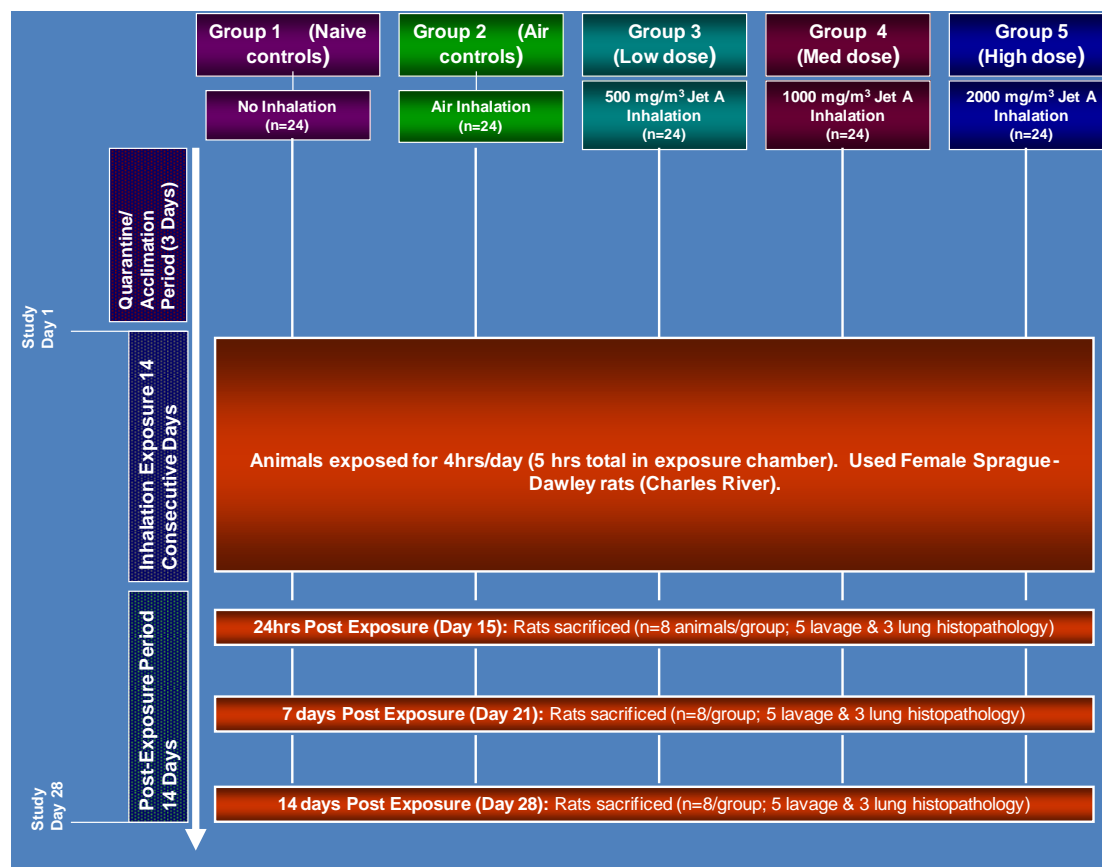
Group 1 (Naive controls)

No Inhalation (n=24)

Group 2 (Air controls)

Air Inhalation (n=24)

Group 3 (Low dose)

500 mg/m$^3$ Jet A Inhalation (n=24)

Group 4 (Med dose)

1000 mg/m$^3$ Jet A Inhalation (n=24)

Group 5 (High dose)

2000 mg/m$^3$ Jet A Inhalation (n=24)

Quarantine/ Acclimation Period (3 Days)

Study Day 1

Inhalation Exposure 14 Consecutive Days

Animals exposed for 4hrs/day (5 hrs total in exposure chamber). Used Female Sprague-Dawley rats (Charles River).

Post-Exposure Period 14 Days

24hrs Post Exposure (Day 15): Rats sacrificed (n=8 animals/group; 5 lavage & 3 lung histopathology)

7 days Post Exposure (Day 21): Rats sacrificed (n=8/group; 5 lavage & 3 lung histopathology)

Study Day 28

14 days Post Exposure (Day 28): Rats sacrificed (n=8/group; 5 lavage & 3 lung histopathology)